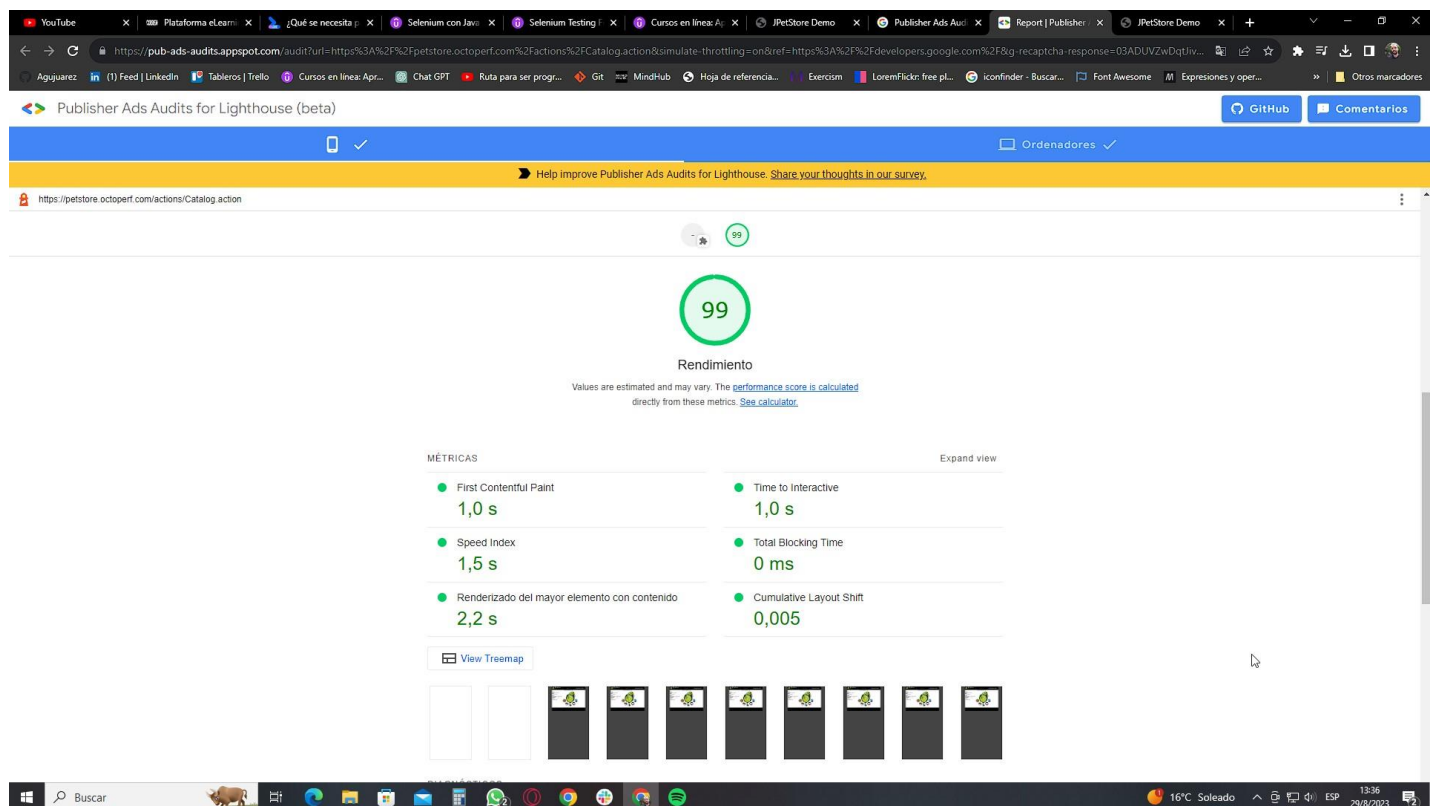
YouTube | Plataforma eLearni | ¿Qué se necesita p | Selenium con Java | Selenium Testing F | Cursos en línea: Ap | JPetStore Demo | Publisher Ads Audi | Report | Publisher | JPetStore Demo

https://pub-ads-audits.appspot.com/audit?url=https%3A%2F%2Fpetstore.octoperf.com%2Factions%2FCatalog.action&simulate-throttling=on&ref=https%3A%2F%2Fdevelopers.google.com%2F&g-recaptcha-response=03ADUVZwDqtJiv...

Agujuarez | (1) Feed | LinkedIn | Tableros | Trello | Cursos en línea: Apr... | Chat GPT | Ruta para ser progr... | Git | MindHub | Hoja de referencia... | Exercism | LoremFlickr: free pl... | iconfinder - Buscar... | Font Awesome | Expresiones y oper... | Otros marcadores

Publisher Ads Audits for Lighthouse (beta)

GitHub

Comentarios

Ordenadores

Help improve Publisher Ads Audits for Lighthouse. Share your thoughts in our survey.

https://petstore.octoperf.com/actions/Catalog.action

99

99

Rendimiento

Values are estimated and may vary. The performance score is calculated directly from these metrics. See calculator.

MÉTRICAS

Expand view

First Contentful Paint
1,0 s

Time to Interactive
1,0 s

Speed Index
1,5 s

Total Blocking Time
0 ms

Renderizado del mayor elemento con contenido
2,2 s

Cumulative Layout Shift
0,005

View Treemap

Buscar

16°C Soleado ESP 13:36 29/8/2023